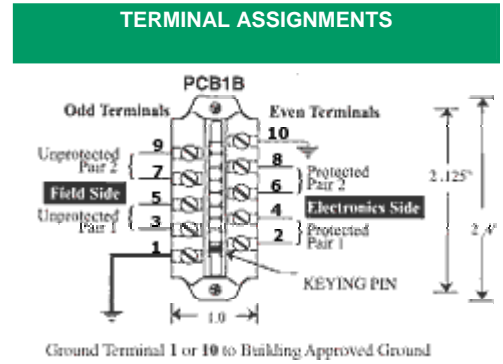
TERMINAL ASSIGNMENTS

PCB1B

Odd Terminals

Even Terminals

9

10

Unprotected Pair 2

7

8

Protected Pair 2

Field Side

5

6

2.125"

Unprotected Pair 1

3

4

Electronics Side

2.4"

1

2

Protected Pair 1

KEYING PIN

1.0

Ground Terminal 1 or 10 to Building Approved Ground